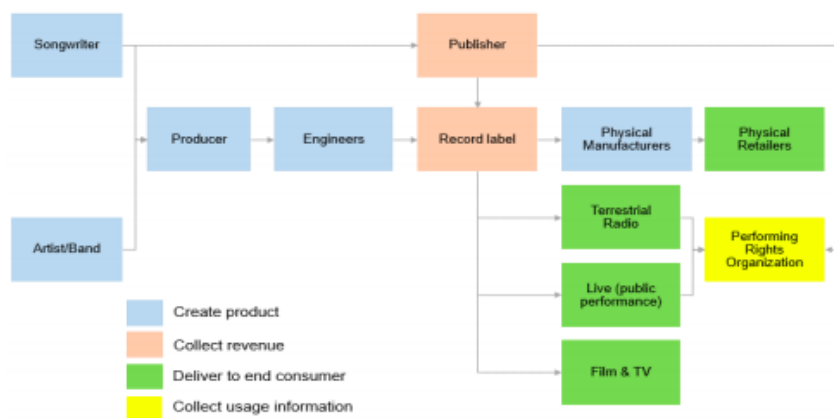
Songwriter

Publisher

Producer

Engineers

Record label

Physical Manufacturers

Physical Retailers

Terrestrial Radio

Performing Rights Organization

Artist/Band

Live (public performance)

Film & TV

Create product

Collect revenue

Deliver to end consumer

Collect usage information